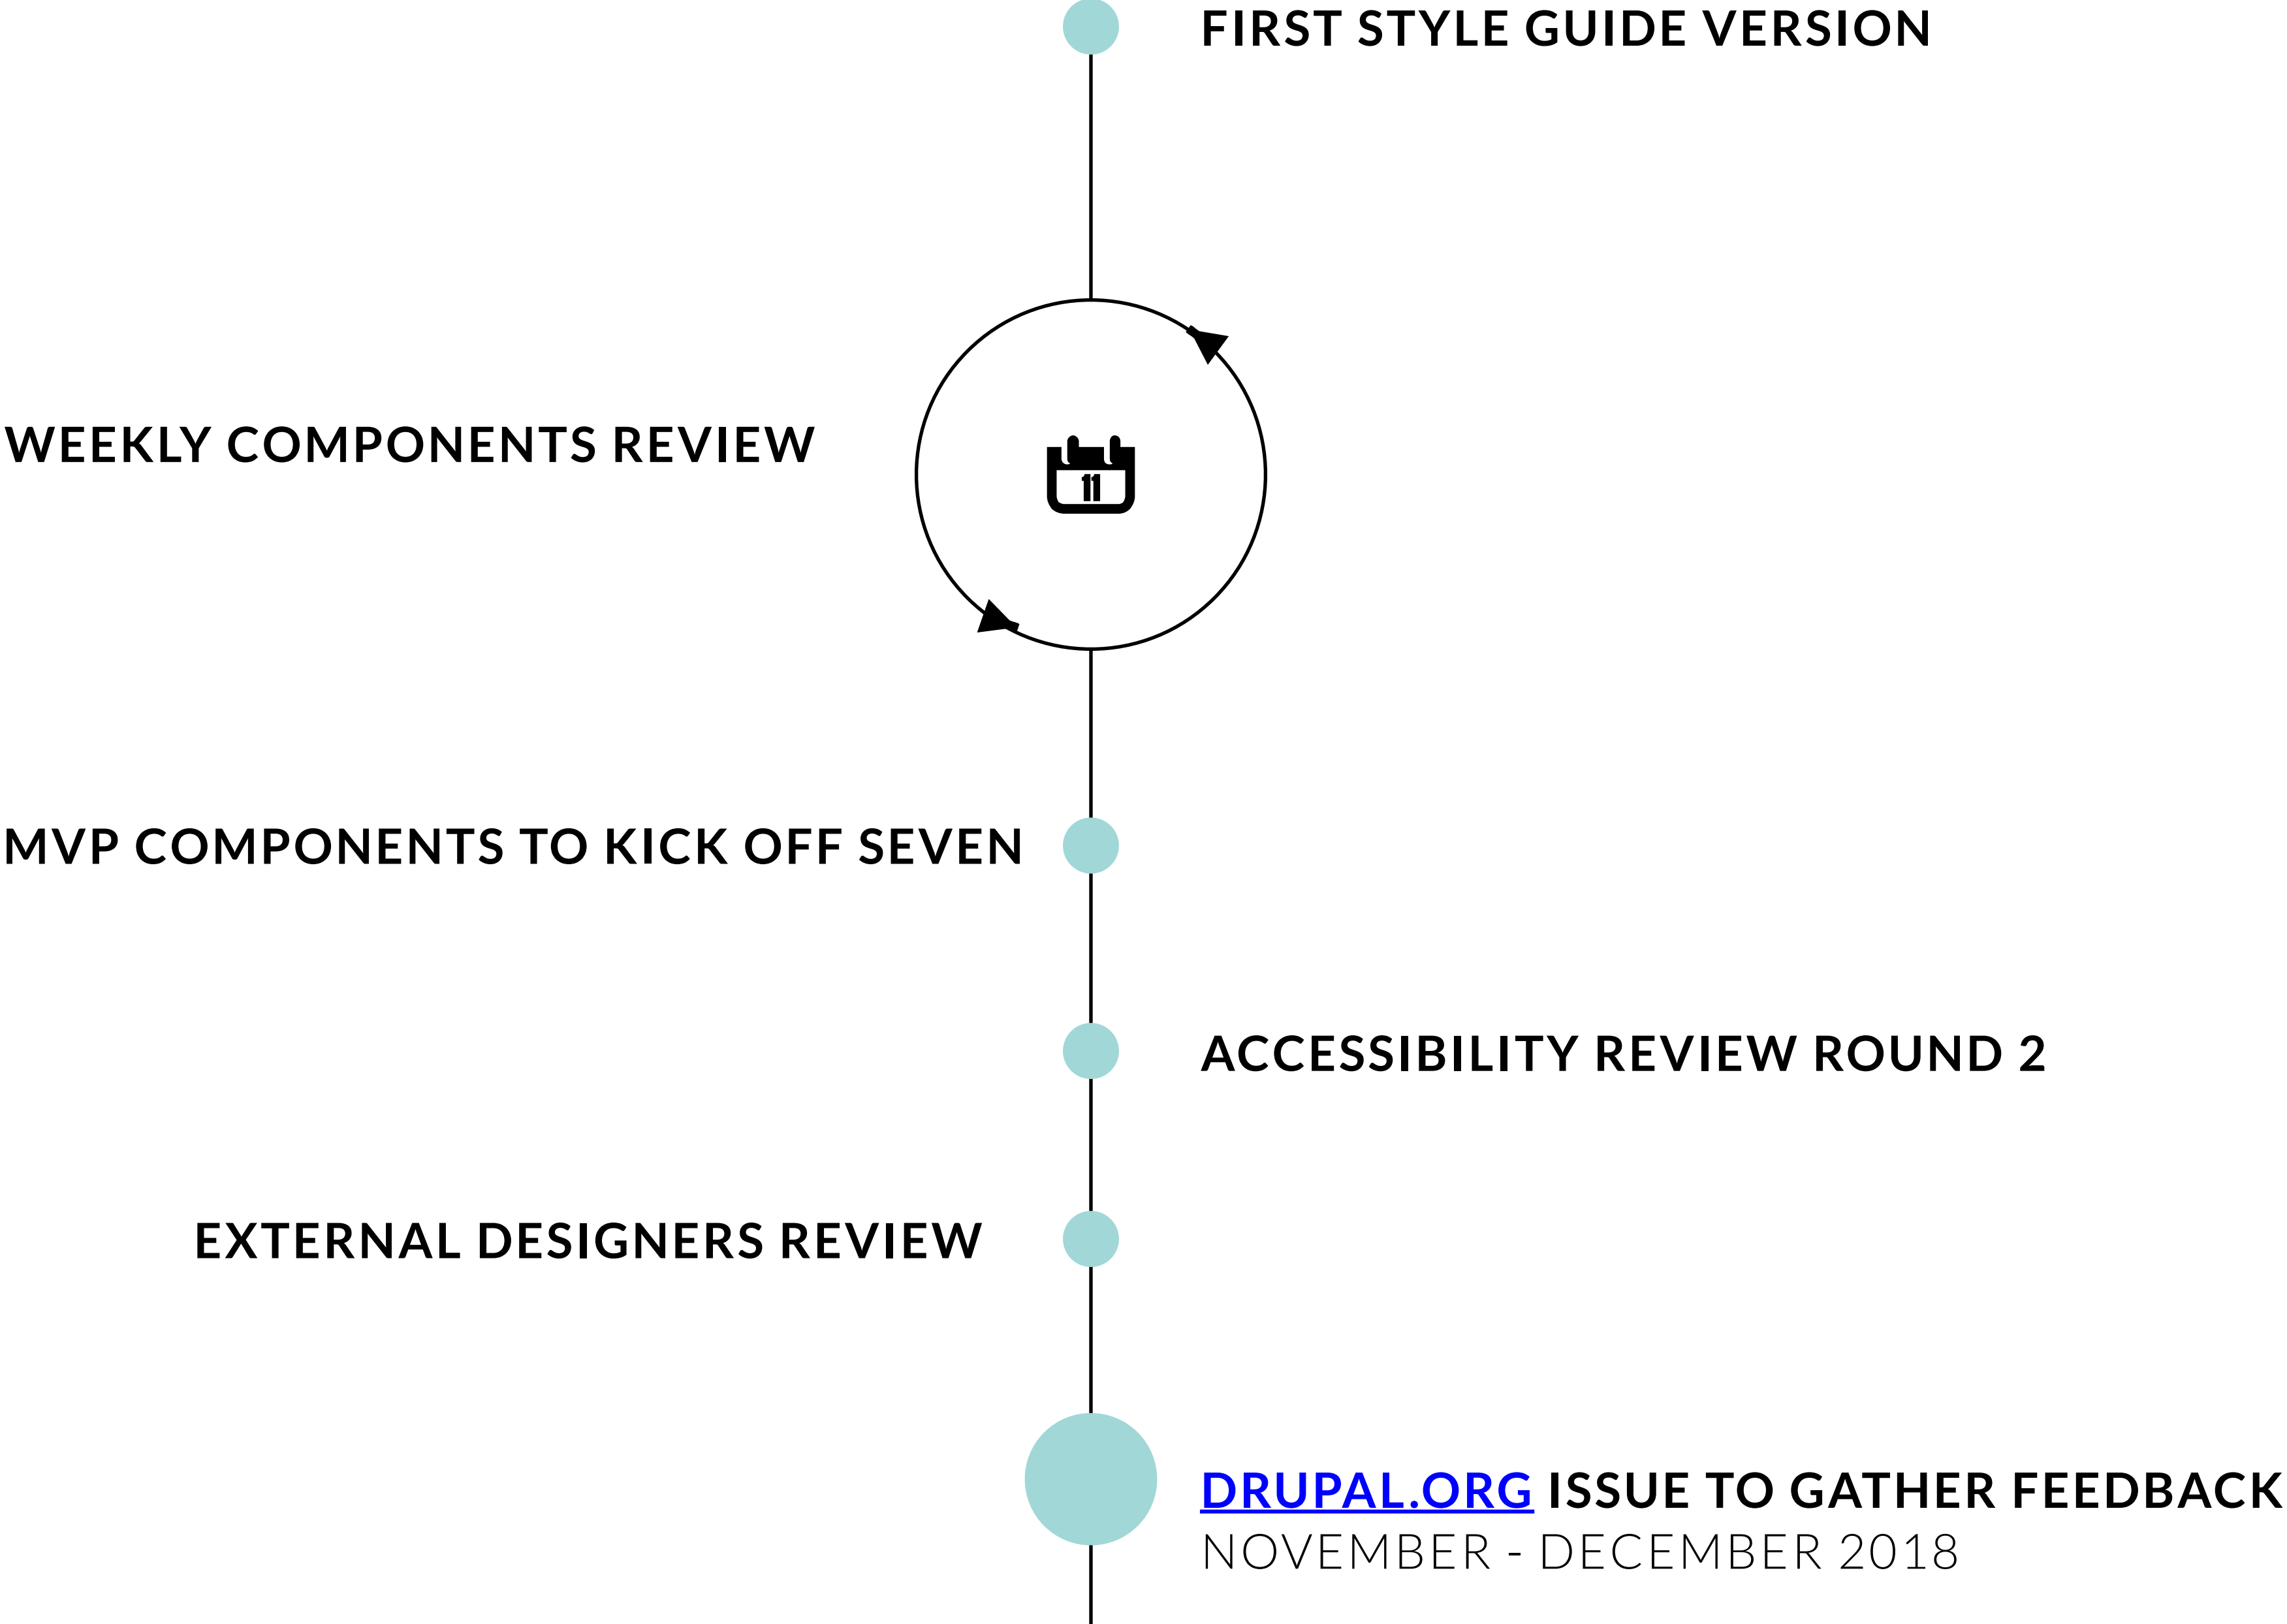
FIRST STYLE GUIDE VERSION

WEEKLY COMPONENTS REVIEW

11

MVP COMPONENTS TO KICK OFF SEVEN

ACCESSIBILITY REVIEW ROUND 2

EXTERNAL DESIGNERS REVIEW

DRUPAL.ORG ISSUE TO GATHER FEEDBACK
NOVEMBER - DECEMBER 2018